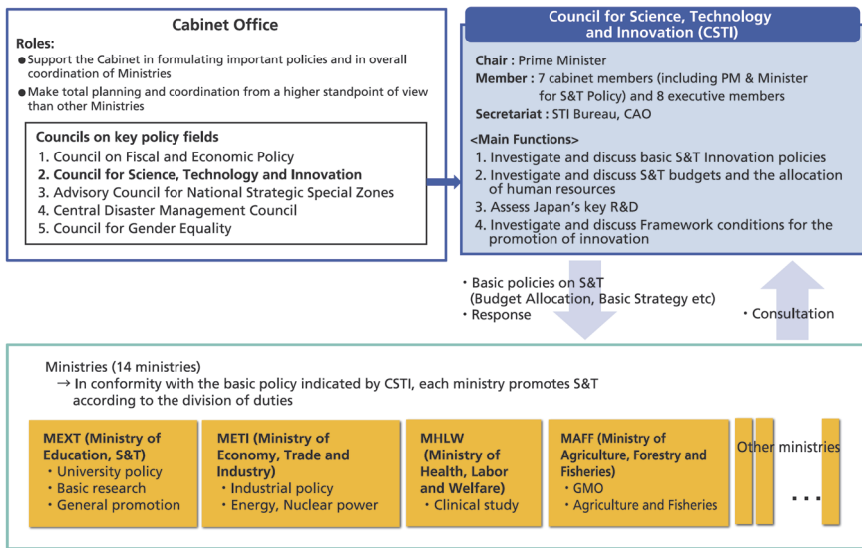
Cabinet Office

Roles:

● Support the Cabinet in formulating important policies and in overall coordination of Ministries

● Make total planning and coordination from a higher standpoint of view than other Ministries

Councils on key policy fields

1. Council on Fiscal and Economic Policy
2. Council for Science, Technology and Innovation
3. Advisory Council for National Strategic Special Zones
4. Central Disaster Management Council
5. Council for Gender Equality

Council for Science, Technology and Innovation (CSTI)

Chair : Prime Minister
Member : 7 cabinet members (including PM & Minister for S&T Policy) and 8 executive members
Secretariat : STI Bureau, CAO

<Main Functions>
1. Investigate and discuss basic S&T Innovation policies
2. Investigate and discuss S&T budgets and the allocation of human resources
3. Assess Japan's key R&D
4. Investigate and discuss Framework conditions for the promotion of innovation

・Basic policies on S&T (Budget Allocation, Basic Strategy etc)
・Response

・Consultation

Ministries (14 ministries)
→ In conformity with the basic policy indicated by CSTI, each ministry promotes S&T according to the division of duties

MEXT (Ministry of Education, S&T)
・University policy
・Basic research
・General promotion

METI (Ministry of Economy, Trade and Industry)
・Industrial policy
・Energy, Nuclear power

MHLW (Ministry of Health, Labor and Welfare)
・Clinical study

MAFF (Ministry of Agriculture, Forestry and Fisheries)
・GMO
・Agriculture and Fisheries

Other ministries

...